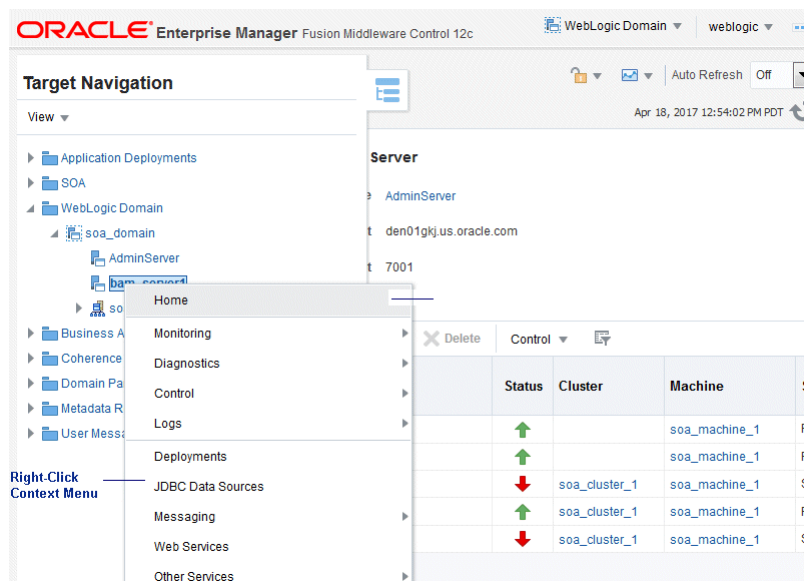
ORACLE Enterprise Manager Fusion Middleware Control 12c

WebLogic Domain

weblogic

Auto Refresh Off

Apr 18, 2017 12:54:02 PM PDT

Target Navigation

View

Application Deployments

SOA

WebLogic Domain

soa_domain

AdminServer

bam_server1

so

Business A

Coherence

Domain Pa

Metadata R

User Messa

Server

e AdminServer

t den01gkj.us.oracle.com

t 7001

Home

Monitoring

Diagnostics

Control

Logs

Deployments

JDBC Data Sources

Messaging

Web Services

Other Services

Right-Click Context Menu

Delete

Control

| Status | Cluster | Machine |
|---|---|---|
| ↑ | | soa_machine_1 |
| ↑ | | soa_machine_1 |
| ↓ | soa_cluster_1 | soa_machine_1 |
| ↑ | soa_cluster_1 | soa_machine_1 |
| ↓ | soa_cluster_1 | soa_machine_1 |